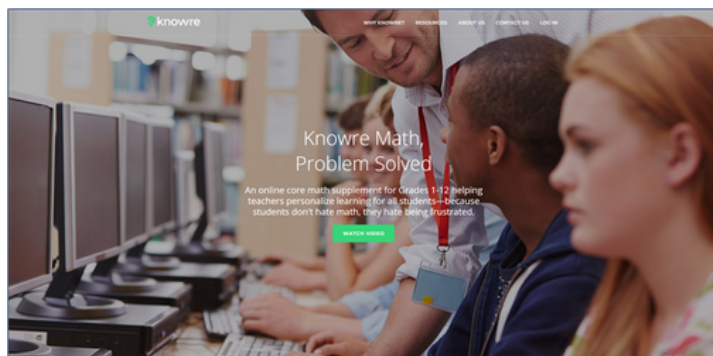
knowre

WHY KNOWRE? RESOURCES ABOUT US CONTACT US LOG IN

Knowre Math Problem Solved

An online core math supplement for Grades 1-12 helping teachers personalize learning for all students—because students don't hate math, they hate being frustrated.

WATCH VIDEO